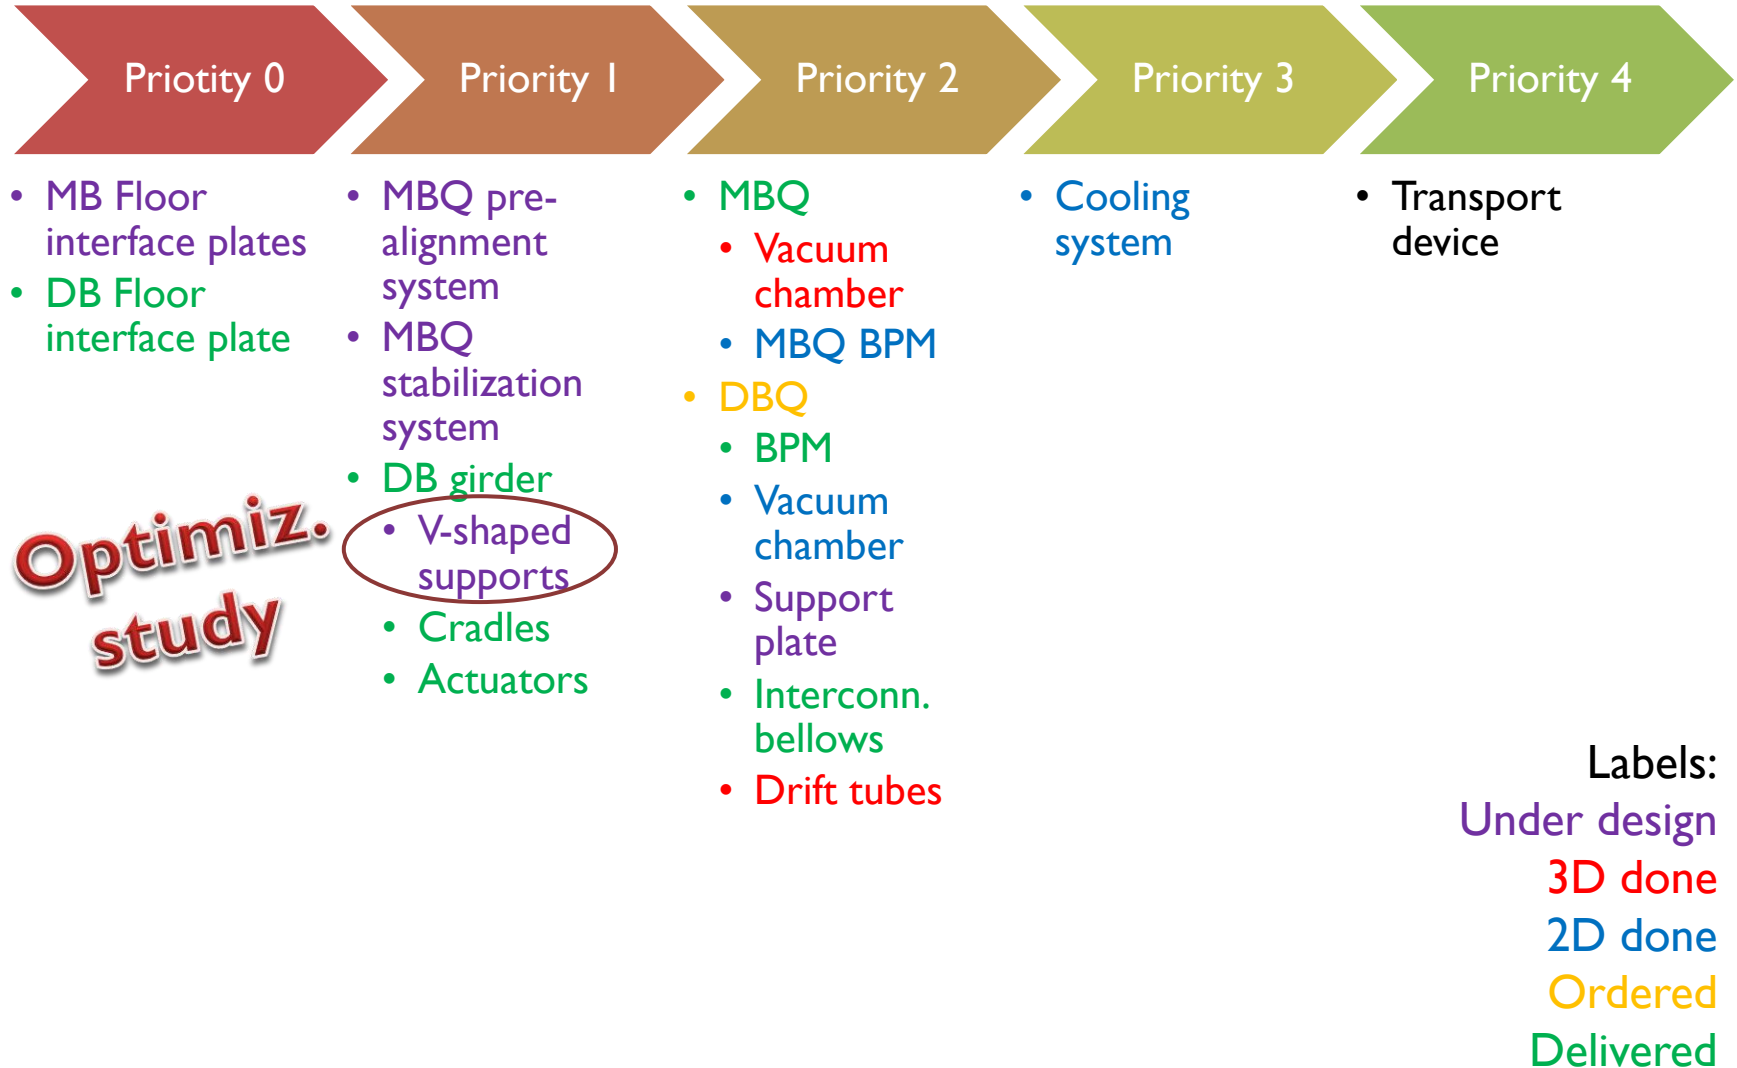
Priotity 0

Priority 1

Priority 2

Priority 3

Priority 4

- MB Floor interface plates
- DB Floor interface plate

Optimiz. study

- MBQ pre-alignment system
- MBQ stabilization system
- DB girder
  - V-shaped supports
  - Cradles
  - Actuators

- MBQ
  - Vacuum chamber
  - MBQ BPM
- DBQ
  - BPM
  - Vacuum chamber
  - Support plate
  - Interconn. bellows
  - Drift tubes

- Cooling system

- Transport device

Labels:
Under design
3D done
2D done
Ordered
Delivered